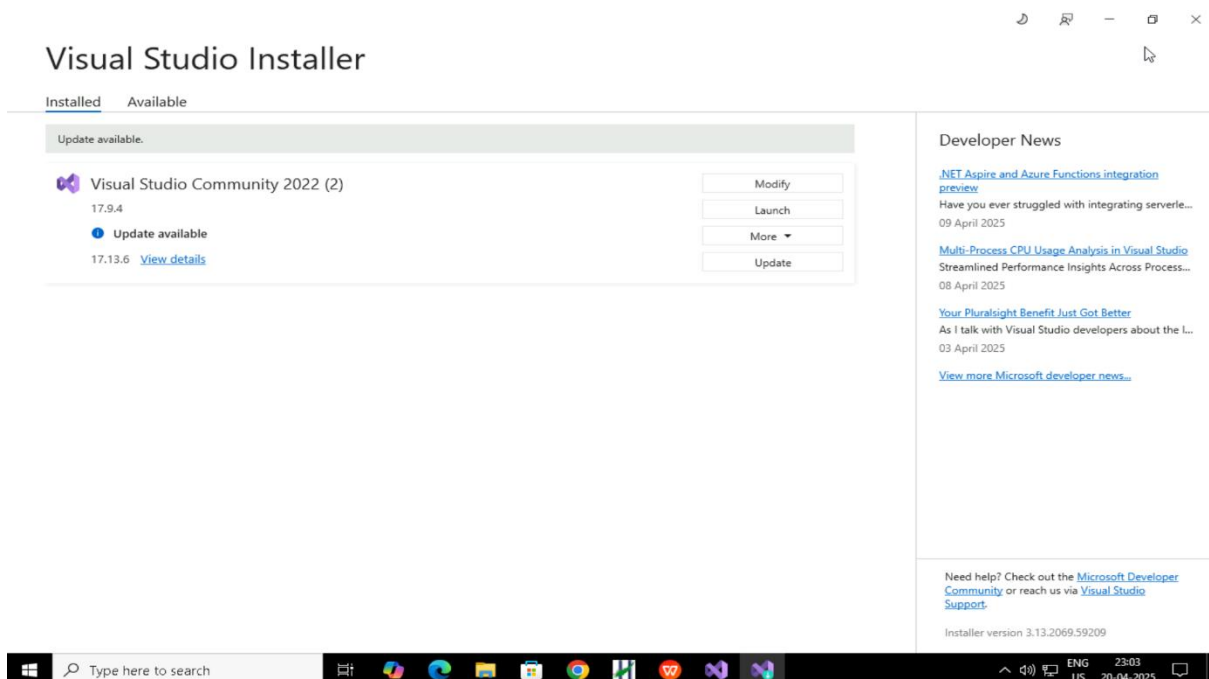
Visual Studio Installer

Installed Available

Update available.

Visual Studio Community 2022 (2)

17.9.4

Update available

17.13.6 View details

Modify

Launch

More ▾

Update

Developer News

.NET Aspire and Azure Functions integration preview

Have you ever struggled with integrating serverle...

09 April 2025

Multi-Process CPU Usage Analysis in Visual Studio

Streamlined Performance Insights Across Process...

08 April 2025

Your Pluralsight Benefit Just Got Better

As I talk with Visual Studio developers about the I...

03 April 2025

View more Microsoft developer news...

Need help? Check out the Microsoft Developer Community or reach us via Visual Studio Support.

Installer version 3.13.2069.59209

Type here to search

ENG US 23:03 20-04-2025